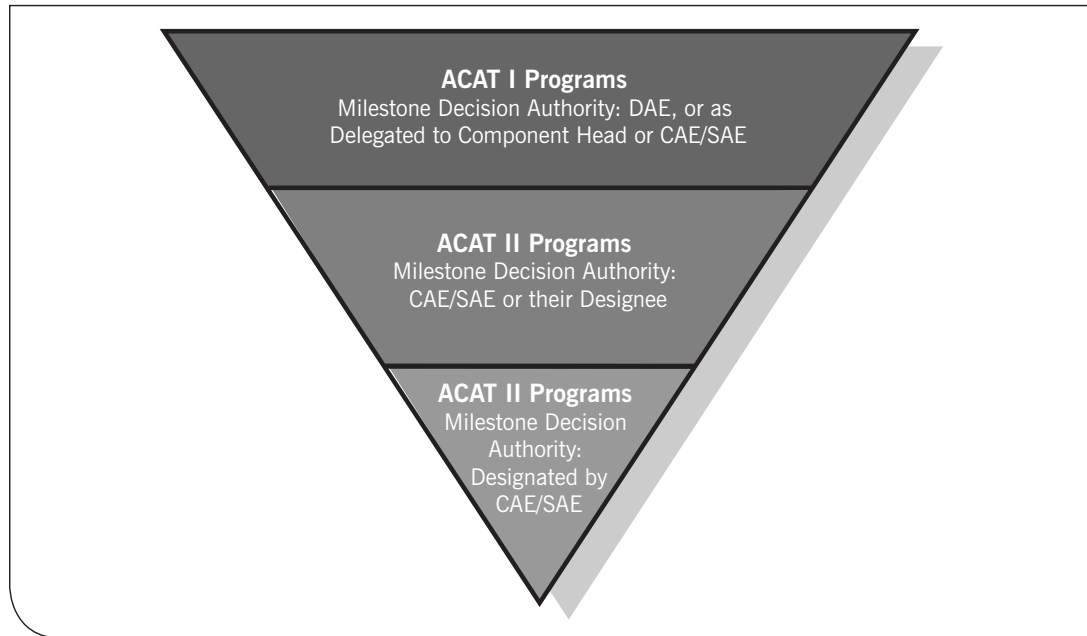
ACAT I Programs
Milestone Decision Authority: DAE, or as Delegated to Component Head or CAE/SAE

ACAT II Programs
Milestone Decision Authority: CAE/SAE or their Designee

ACAT II Programs
Milestone Decision Authority: Designated by CAE/SAE